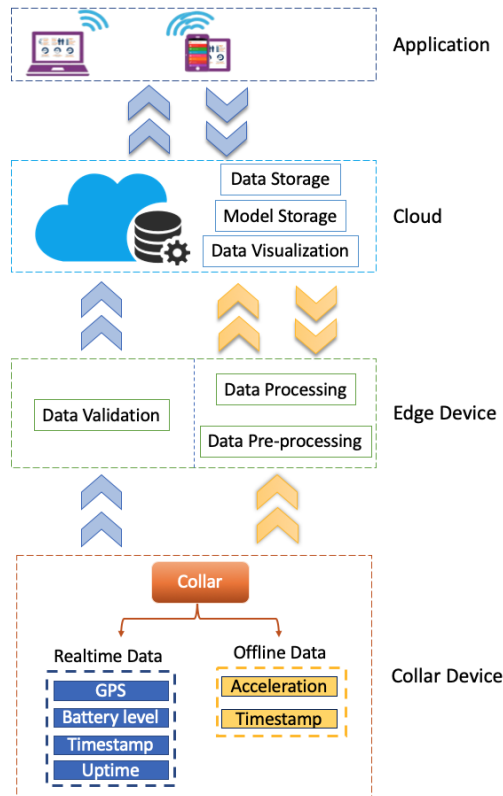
Application

Data Storage
Model Storage
Data Visualization

Cloud

Data Validation

Data Processing
Data Pre-processing

Edge Device

Collar

Realtime Data
GPS
Battery level
Timestamp
Uptime

Offline Data
Acceleration
Timestamp

Collar Device